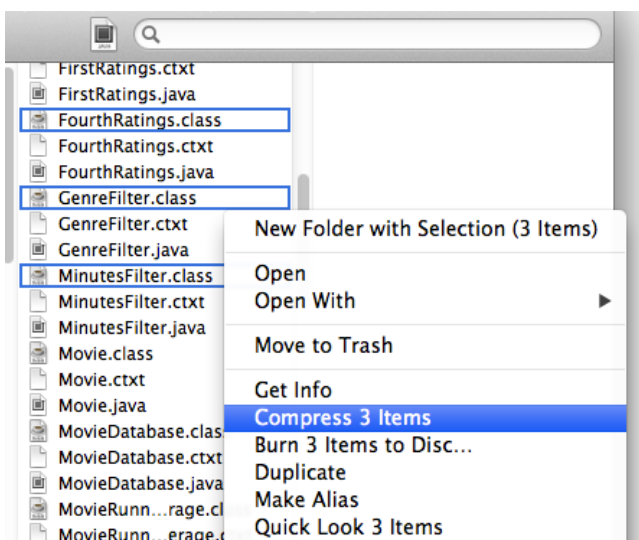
FirstRatings.ctxt
FirstRatings.java
FourthRatings.class
FourthRatings.ctxt
FourthRatings.java
GenreFilter.class
GenreFilter.ctxt
GenreFilter.java
MinutesFilter.class
MinutesFilter.ctxt
MinutesFilter.java
Movie.class
Movie.ctxt
Movie.java
MovieDatabase.clas
MovieDatabase.ctxt
MovieDatabase.java
MovieRunn…rage.cl
MovieRunn…erage.c

New Folder with Selection (3 Items)
Open
Open With
Move to Trash
Get Info
Compress 3 Items
Burn 3 Items to Disc…
Duplicate
Make Alias
Quick Look 3 Items